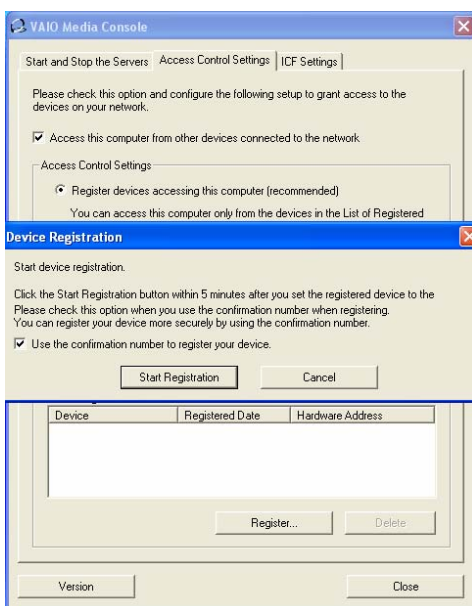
VAIO Media Console

Start and Stop the Servers | Access Control Settings | ICF Settings

Please check this option and configure the following setup to grant access to the devices on your network.

☑ Access this computer from other devices connected to the network

Access Control Settings

Register devices accessing this computer (recommended)

You can access this computer only from the devices in the List of Registered

Device Registration

Start device registration.

Click the Start Registration button within 5 minutes after you set the registered device to the
Please check this option when you use the confirmation number when registering.
You can register your device more securely by using the confirmation number.

☑ Use the confirmation number to register your device.

Start Registration | Cancel

| Device | Registered Date | Hardware Address |
|---|---|---|

Register... | Delete

Version | Close